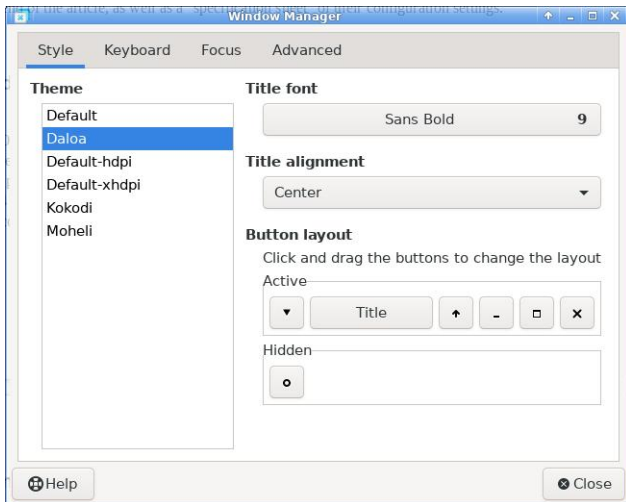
Window Manager

Style Keyboard Focus Advanced

Theme
Default
Daloa
Default-hdpi
Default-xhdpi
Kokodi
Moheli

Title font
Sans Bold 9

Title alignment
Center

Button layout
Click and drag the buttons to change the layout
Active
Title
Hidden

Help
Close